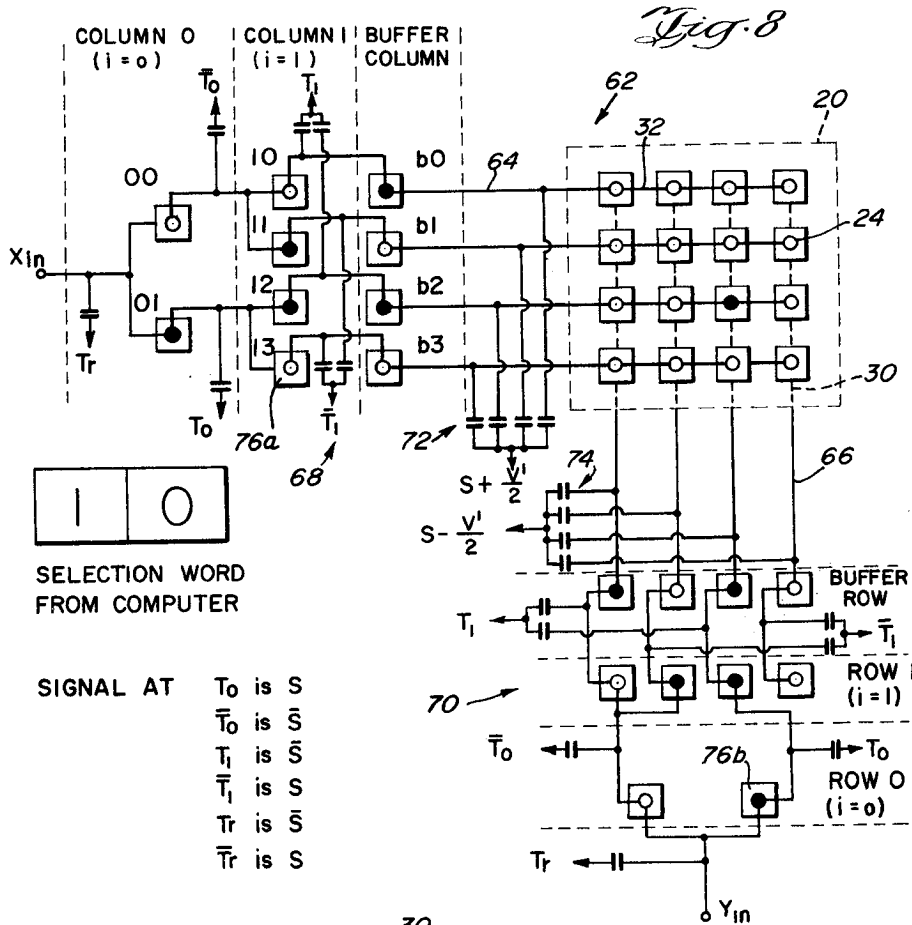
Fig. 8

COLUMN 0 (i = o)

COLUMN 1 (i = 1)

BUFFER COLUMN

$\overline{T_0}$

$T_1$

00

01

10

11

12

13

b0

b1

b2

b3

62

20

32

64

24

Xin

Tr

$T_0$

76a

$\overline{T_1}$

68

72

30

$S+\frac{V'}{2}$

$S-\frac{V'}{2}$

74

66

| 1 | 0 |
|---|---|

SELECTION WORD FROM COMPUTER

BUFFER ROW

$T_1$

$\overline{T_1}$

ROW 1 (i = 1)

70

$\overline{T_0}$

$T_0$

76b

ROW 0 (i = o)

Tr

Yin

SIGNAL AT $T_0$ is S
$\overline{T_0}$ is $\bar{S}$
$T_1$ is $\bar{S}$
$\overline{T_1}$ is S
Tr is $\bar{S}$
$\overline{Tr}$ is S

30